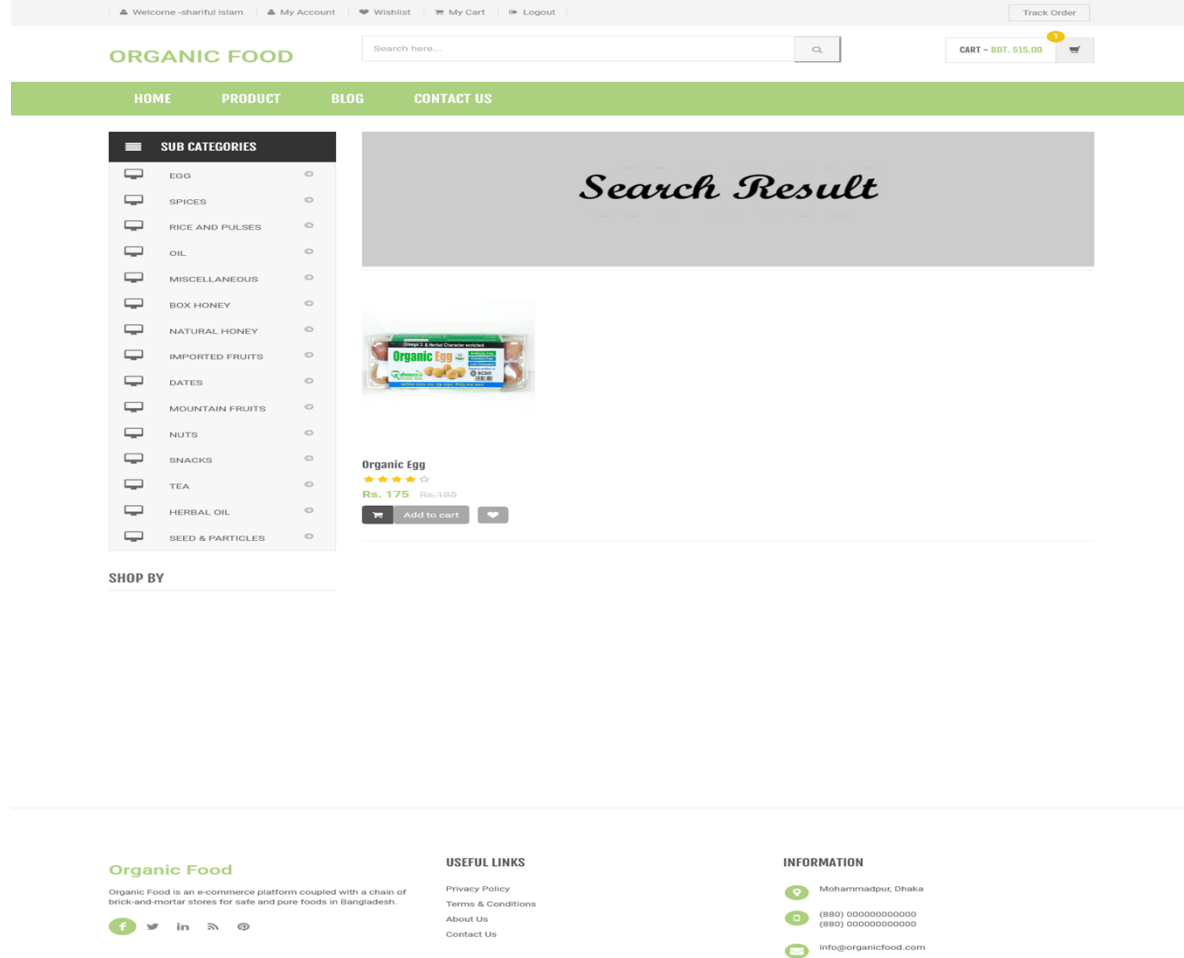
Welcome -shariful islam | My Account | Wishlist | My Cart | Logout

Track Order

ORGANIC FOOD

Search here...

CART – BDT. 515.00 1

HOME PRODUCT BLOG CONTACT US

SUB CATEGORIES

EGG
SPICES
RICE AND PULSES
OIL
MISCELLANEOUS
BOX HONEY
NATURAL HONEY
IMPORTED FRUITS
DATES
MOUNTAIN FRUITS
NUTS
SNACKS
TEA
HERBAL OIL
SEED & PARTICLES

SHOP BY

Search Result

Organic Egg

Organic Egg
Rs. 175 Rs.185
Add to cart

Organic Food

Organic Food is an e-commerce platform coupled with a chain of brick-and-mortar stores for safe and pure foods in Bangladesh.

USEFUL LINKS

Privacy Policy
Terms & Conditions
About Us
Contact Us

INFORMATION

Mohammadpur, Dhaka
(880) 000000000000
(880) 000000000000
info@organicfood.com